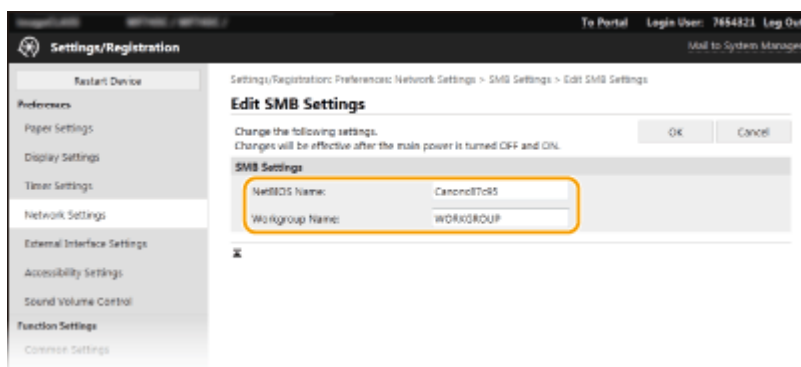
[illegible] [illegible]

To Portal Login User: 7654321 Log Out

Settings/Registration

Mail to System Manager

Restart Device

Preferences

Paper Settings

Display Settings

Timer Settings

Network Settings

External Interface Settings

Accessibility Settings

Sound Volume Control

Function Settings

Common Settings

Settings/Registration: Preferences: Network Settings > SMB Settings > Edit SMB Settings

Edit SMB Settings

Change the following settings.
Changes will be effective after the main power is turned OFF and ON.

OK Cancel

SMB Settings

| NetBIOS Name: | Canon87c95 |
|---|---|
| Workgroup Name: | WORKGROUP |